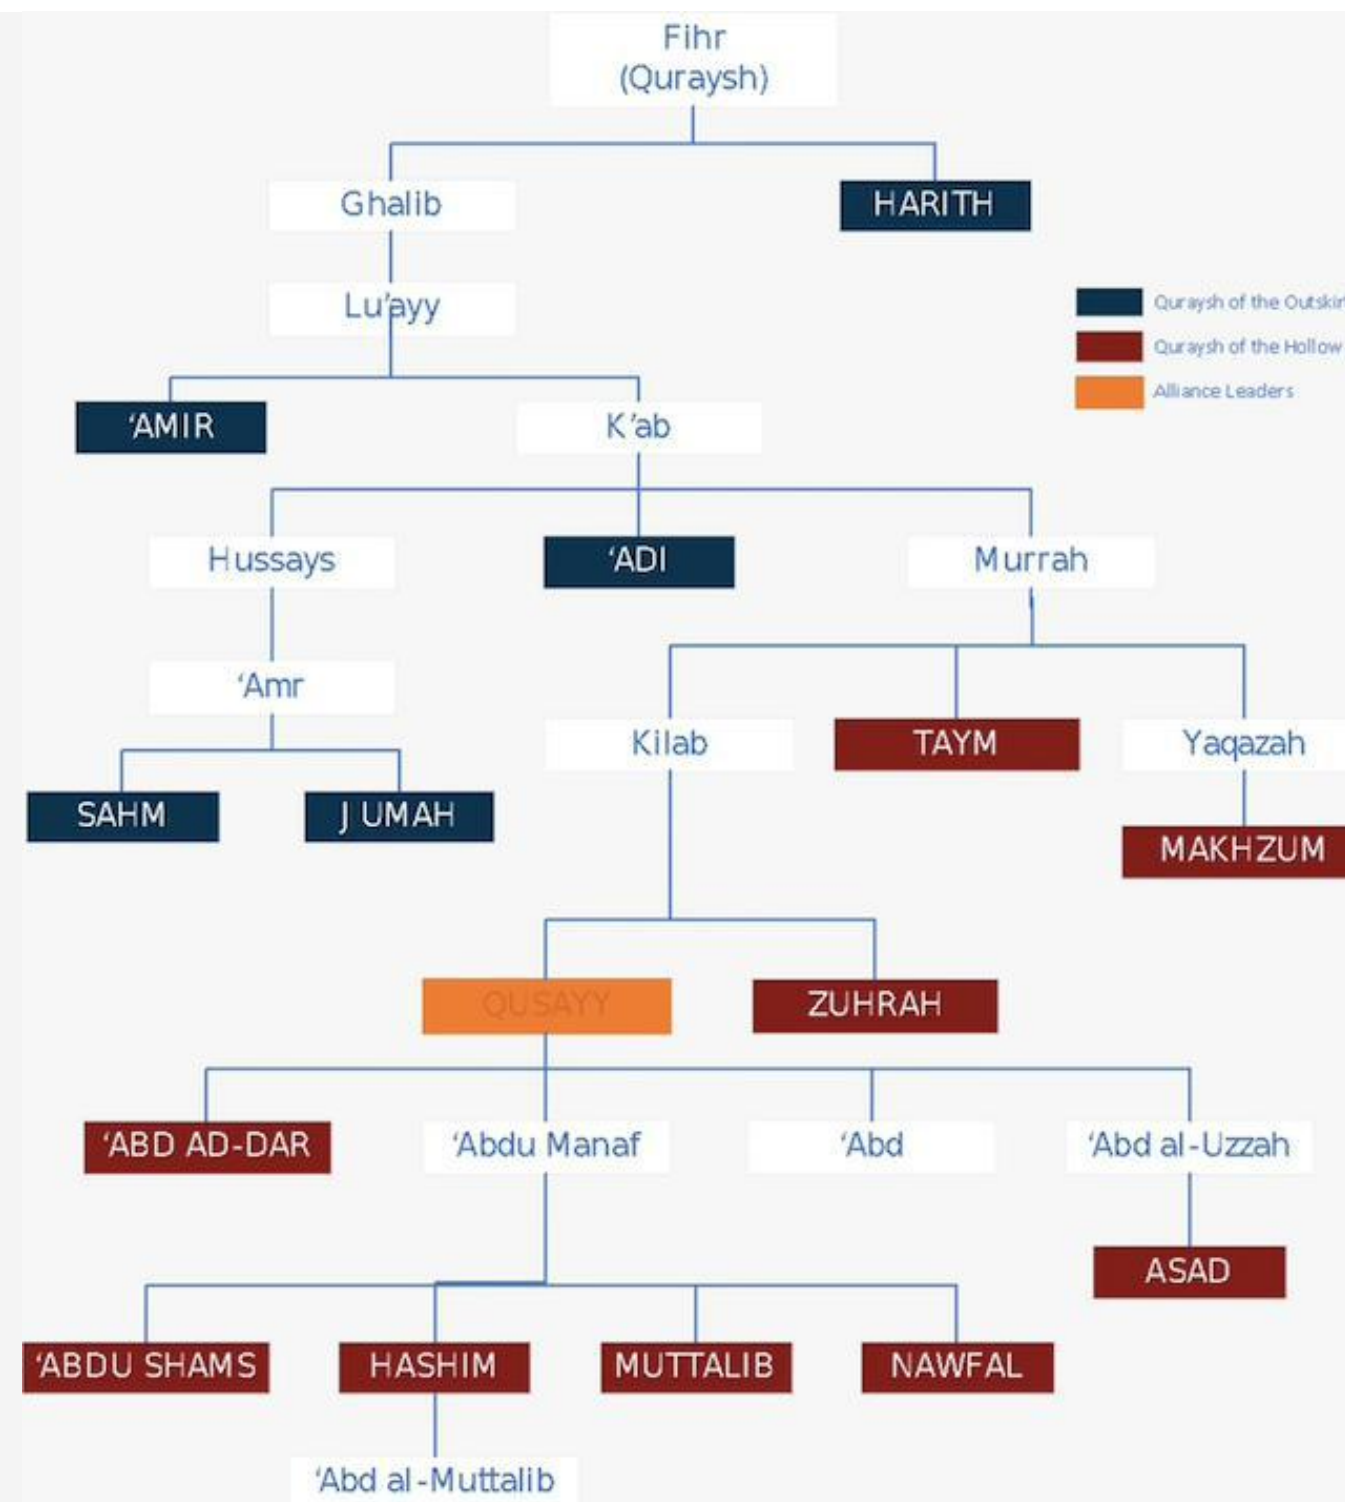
Fihr
(Quraysh)

Ghalib

HARITH

Lu'ayy

Quraysh of the Outskir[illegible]
Quraysh of the Hollow
Alliance Leaders

'AMIR

K'ab

Hussays

'ADI

Murrah

'Amr

Kilab

TAYM

Yaqazah

SAHM

JUMAH

MAKHZUM

QUSAYY

ZUHRAH

'ABD AD-DAR

'Abdu Manaf

'Abd

'Abd al-Uzzah

ASAD

'ABDU SHAMS

HASHIM

MUTTALIB

NAWFAL

'Abd al-Muttalib